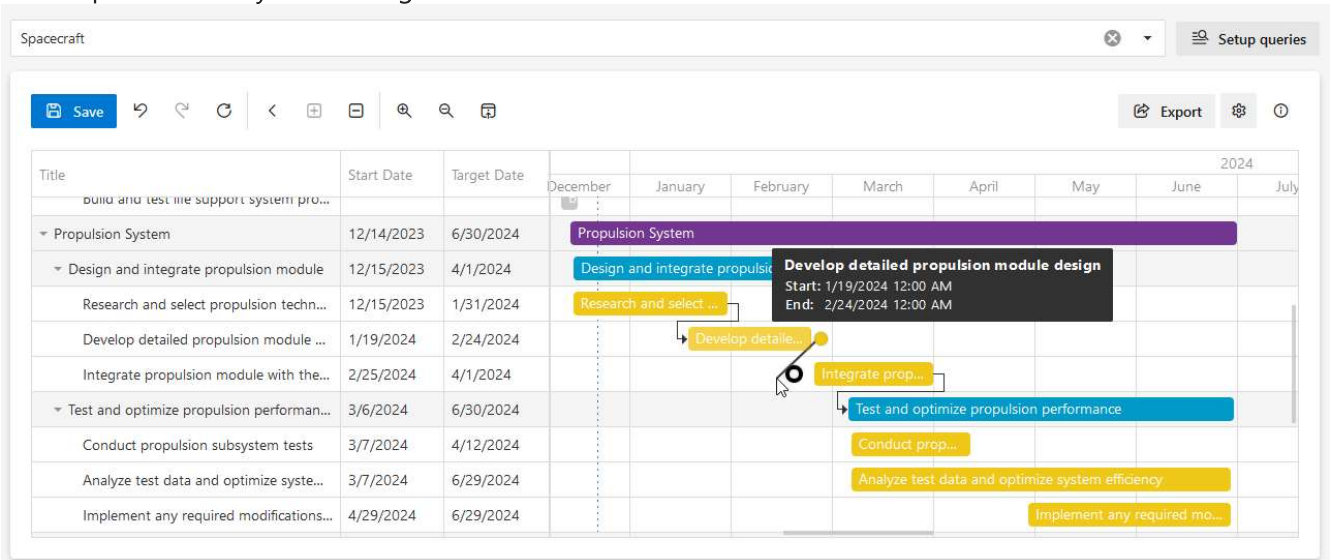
Spacecraft

Setup queries

Save

Export

| Title | Start Date | Target Date |
|---|---|---|
| Build and test life support system pro... | | |
| Propulsion System | 12/14/2023 | 6/30/2024 |
| Design and integrate propulsion module | 12/15/2023 | 4/1/2024 |
| Research and select propulsion techn... | 12/15/2023 | 1/31/2024 |
| Develop detailed propulsion module ... | 1/19/2024 | 2/24/2024 |
| Integrate propulsion module with the... | 2/25/2024 | 4/1/2024 |
| Test and optimize propulsion performan... | 3/6/2024 | 6/30/2024 |
| Conduct propulsion subsystem tests | 3/7/2024 | 4/12/2024 |
| Analyze test data and optimize syste... | 3/7/2024 | 6/29/2024 |
| Implement any required modifications... | 4/29/2024 | 6/29/2024 |

2024

December January February March April May June July

Propulsion System

Design and integrate propulsio

Develop detailed propulsion module design
Start: 1/19/2024 12:00 AM
End: 2/24/2024 12:00 AM

Research and select ...

Develop detaile...

Integrate prop...

Test and optimize propulsion performance

Conduct prop...

Analyze test data and optimize system efficiency

Implement any required mo...